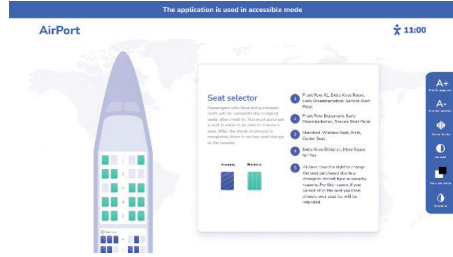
The application is used in accessible mode

AirPort

11:00

Seat selector

Passengers who have not purchased seats will be automatically assigned seats after check-in. You must purchase a seat in order to be able to choose a seat. After the check-in process is completed, there is no free seat change at the counter.

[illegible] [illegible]

1 Front Row XL, Extra Knee Room, Early Disembarkation, Service Short Point

2 Front Row Enjoyment, Early Disembarkation, Service Short Point

3 Standard, Window Seat, Aisle, Center Seat

4 Extra Knee Distance, More Space for You

5 At least 1 hour before flight to change the seat, purchased seat no change to aircraft type or security reasons. For the reason, if your contact at the seat you have chosen, your seat fee will be refunded.

A+

A-

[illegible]